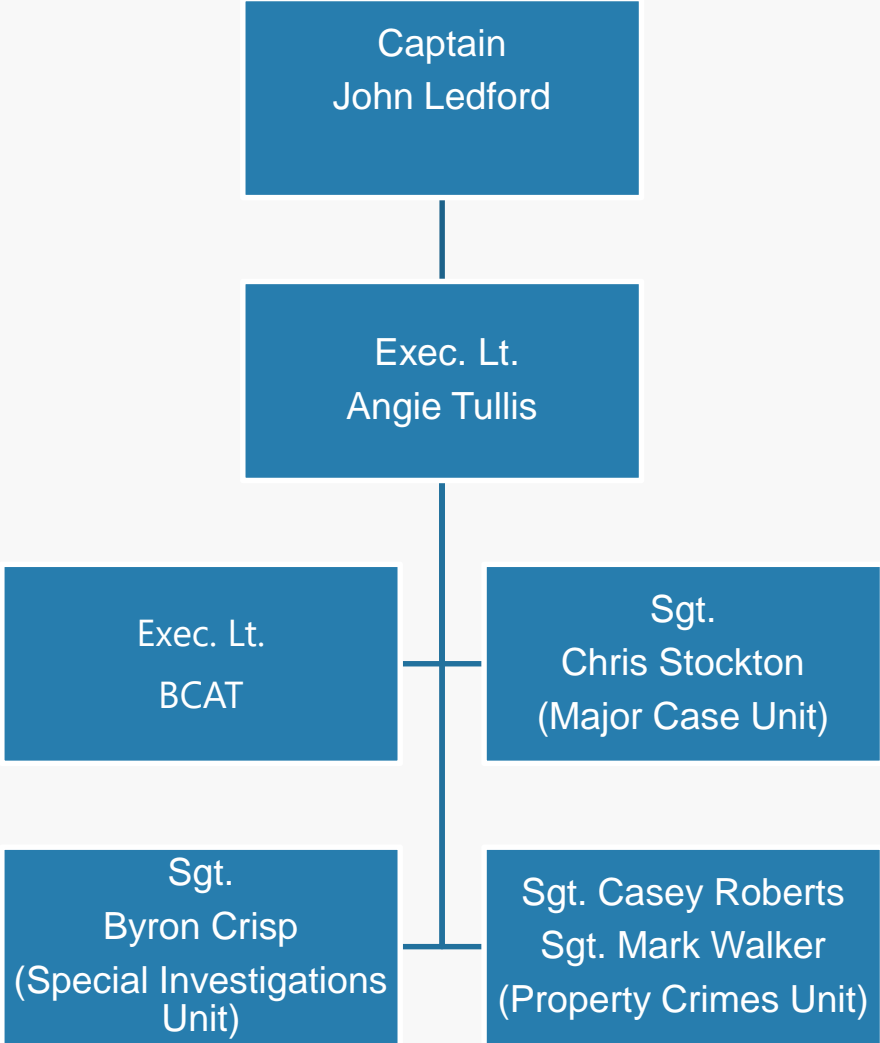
Captain
John Ledford

Exec. Lt.
Angie Tullis

Exec. Lt.
BCAT

Sgt.
Chris Stockton
(Major Case Unit)

Sgt.
Byron Crisp
(Special Investigations Unit)

Sgt. Casey Roberts
Sgt. Mark Walker
(Property Crimes Unit)